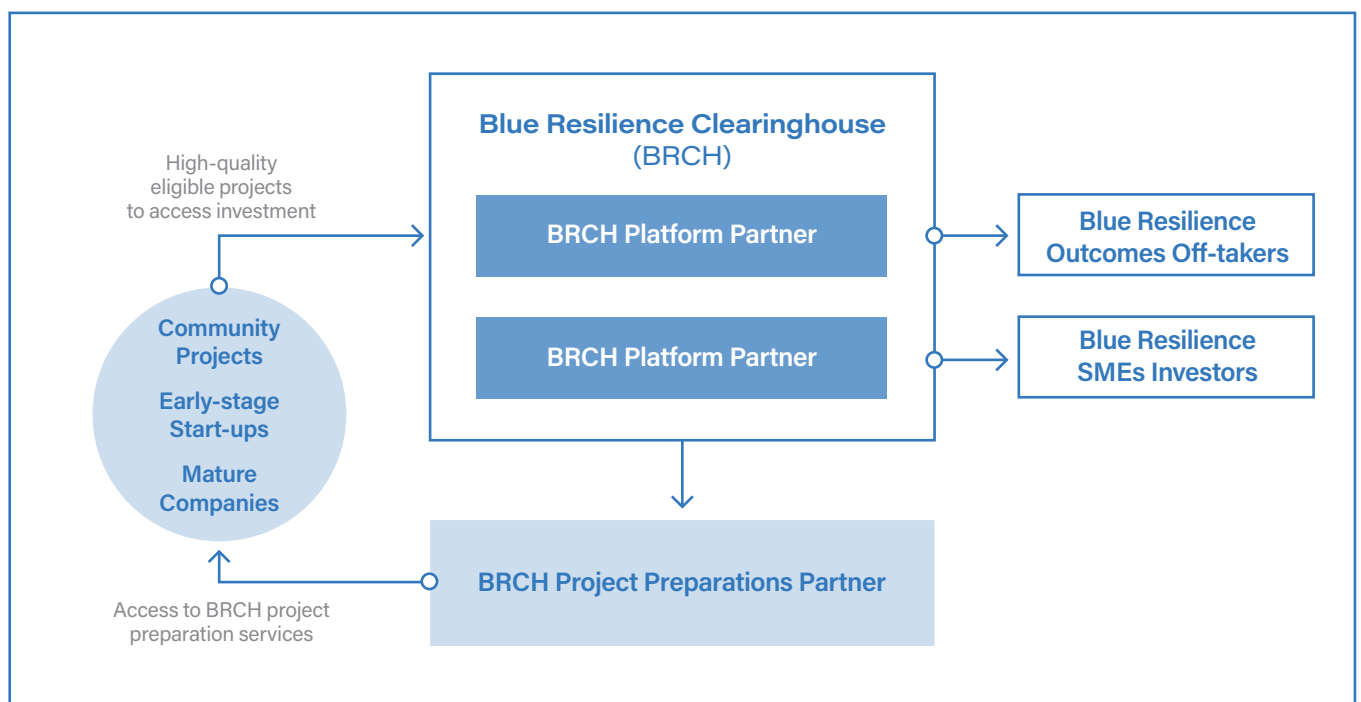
Blue Resilience Clearinghouse (BRCH)

High-quality eligible projects to access investment

BRCH Platform Partner

BRCH Platform Partner

Blue Resilience Outcomes Off-takers

Blue Resilience SMEs Investors

Community Projects

Early-stage Start-ups

Mature Companies

BRCH Project Preparations Partner

Access to BRCH project preparation services